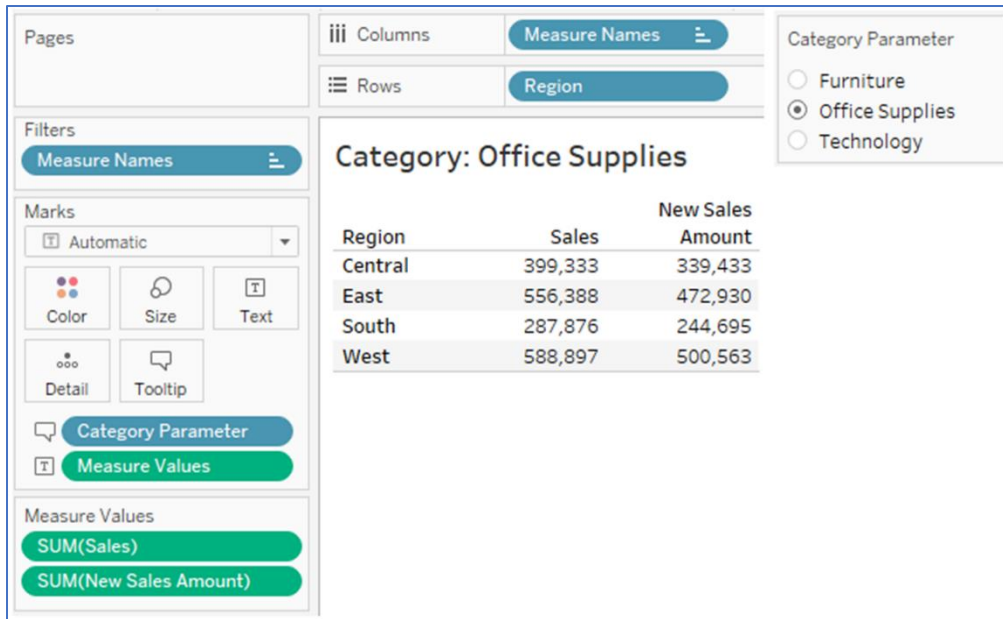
Pages

Columns Measure Names

Rows Region

Category Parameter
Furniture
Office Supplies
Technology

Filters
Measure Names

Marks
Automatic
Color
Size
Text
Detail
Tooltip
Category Parameter
Measure Values

Measure Values
SUM(Sales)
SUM(New Sales Amount)

Category: Office Supplies

| Region | Sales | New Sales Amount |
|---|---|---|
| Central | 399,333 | 339,433 |
| East | 556,388 | 472,930 |
| South | 287,876 | 244,695 |
| West | 588,897 | 500,563 |